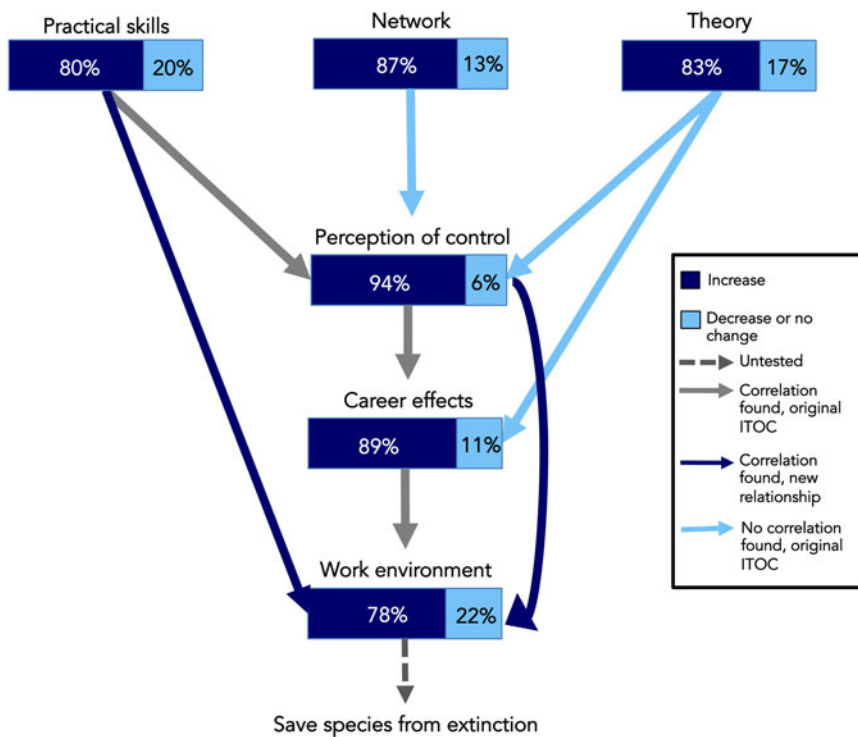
Practical skills
80% 20%

Network
87% 13%

Theory
83% 17%

Perception of control
94% 6%

Career effects
89% 11%

Work environment
78% 22%

Save species from extinction

Increase
Decrease or no change
Untested
Correlation found, original ITOC
Correlation found, new relationship
No correlation found, original ITOC